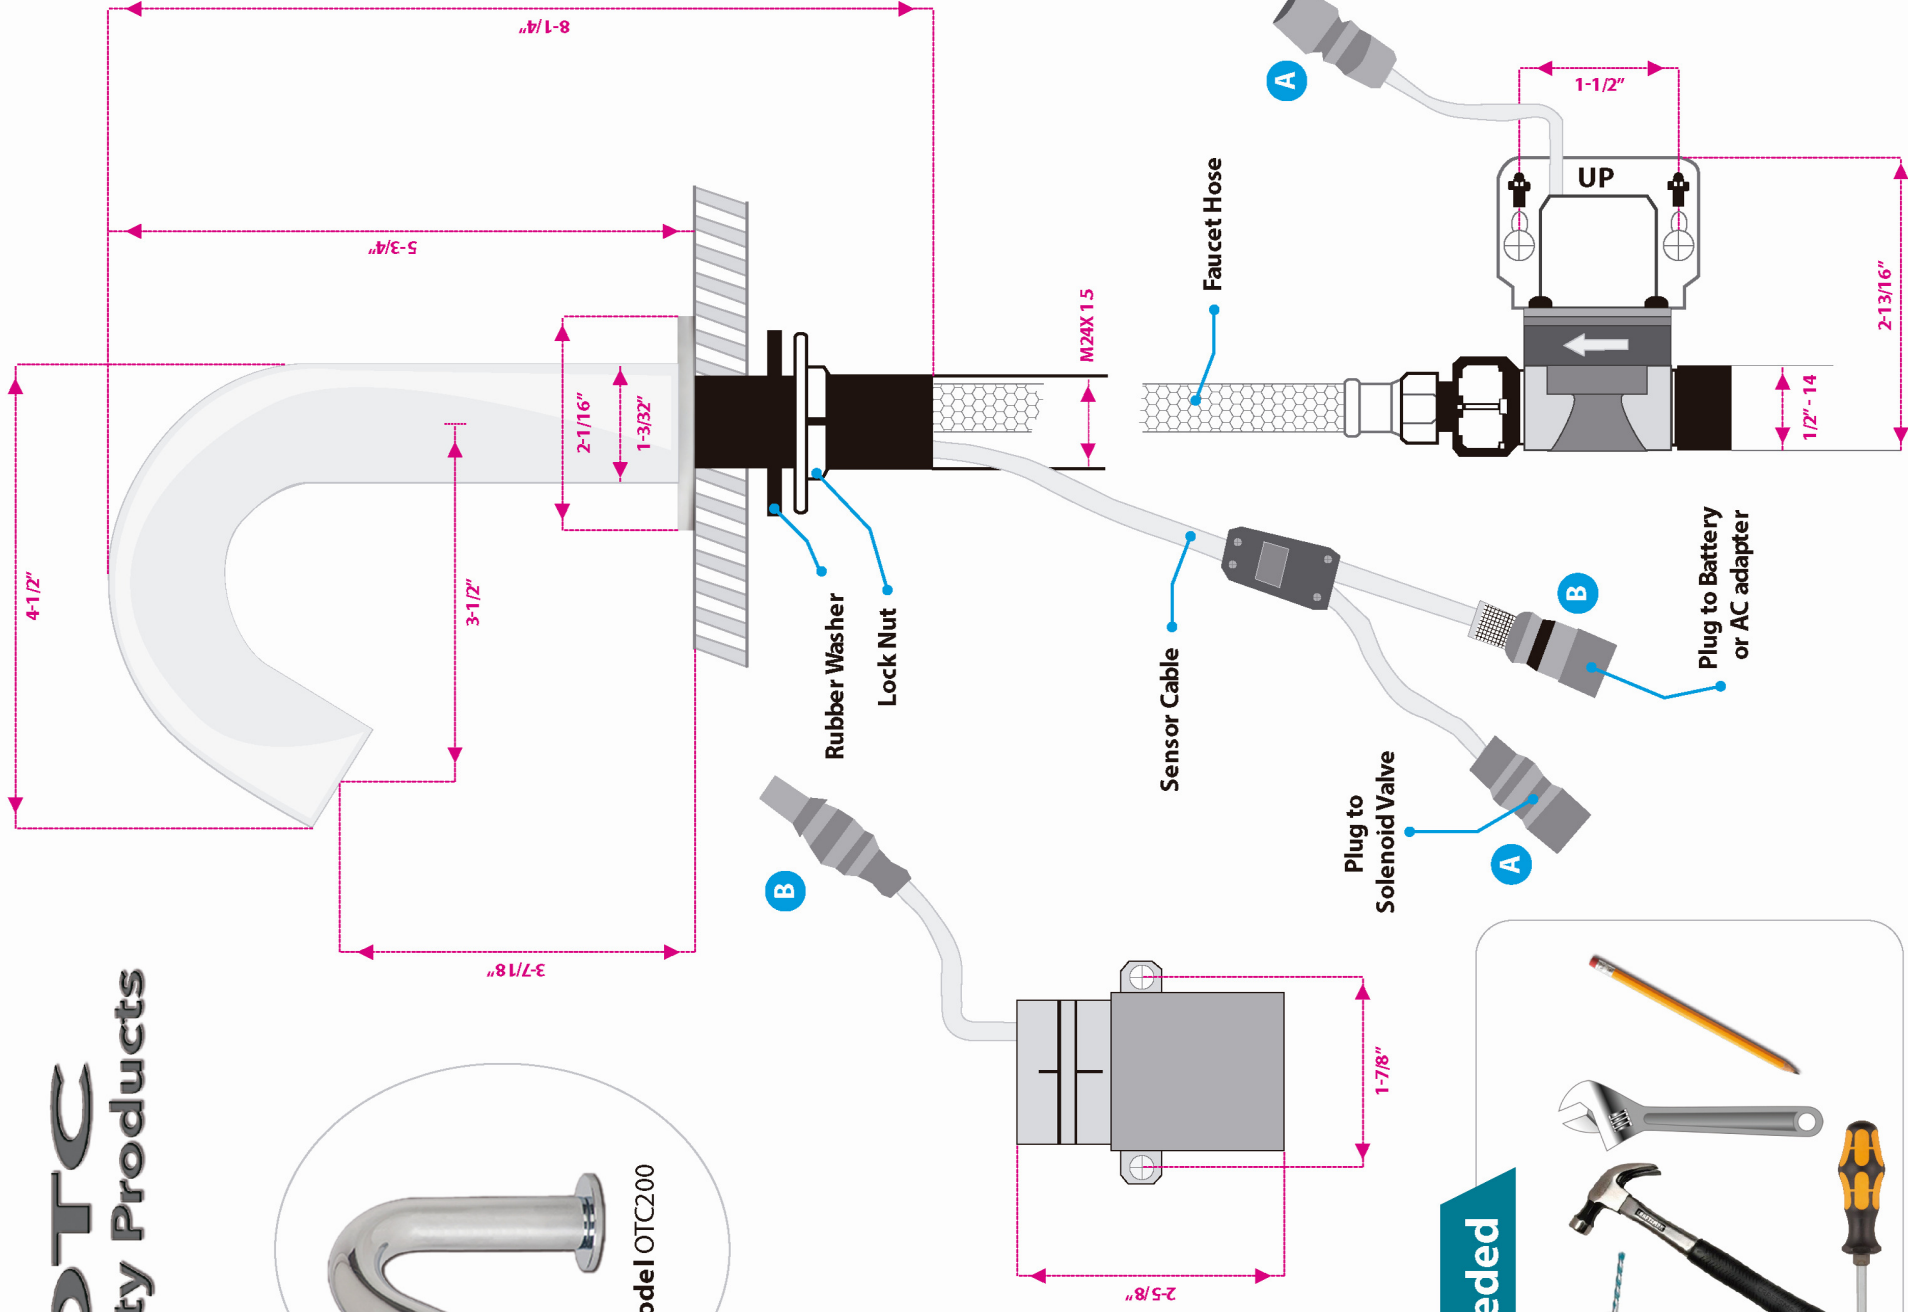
8-1/4"

5-3/4"

A

1-1/2"

UP

Faucet Hose

M24X 1.5

2-13/16"

1/2" - 14

2-1/16"

1-3/32"

4-1/2"

3-1/2"

Rubber Washer

Lock Nut

Sensor Cable

B

Plug to Battery or AC adapter

Plug to Solenoid Valve

A

B

3-7/18"

1-7/8"

2-5/8"

DTC
ty Products

odel OTC200

eded